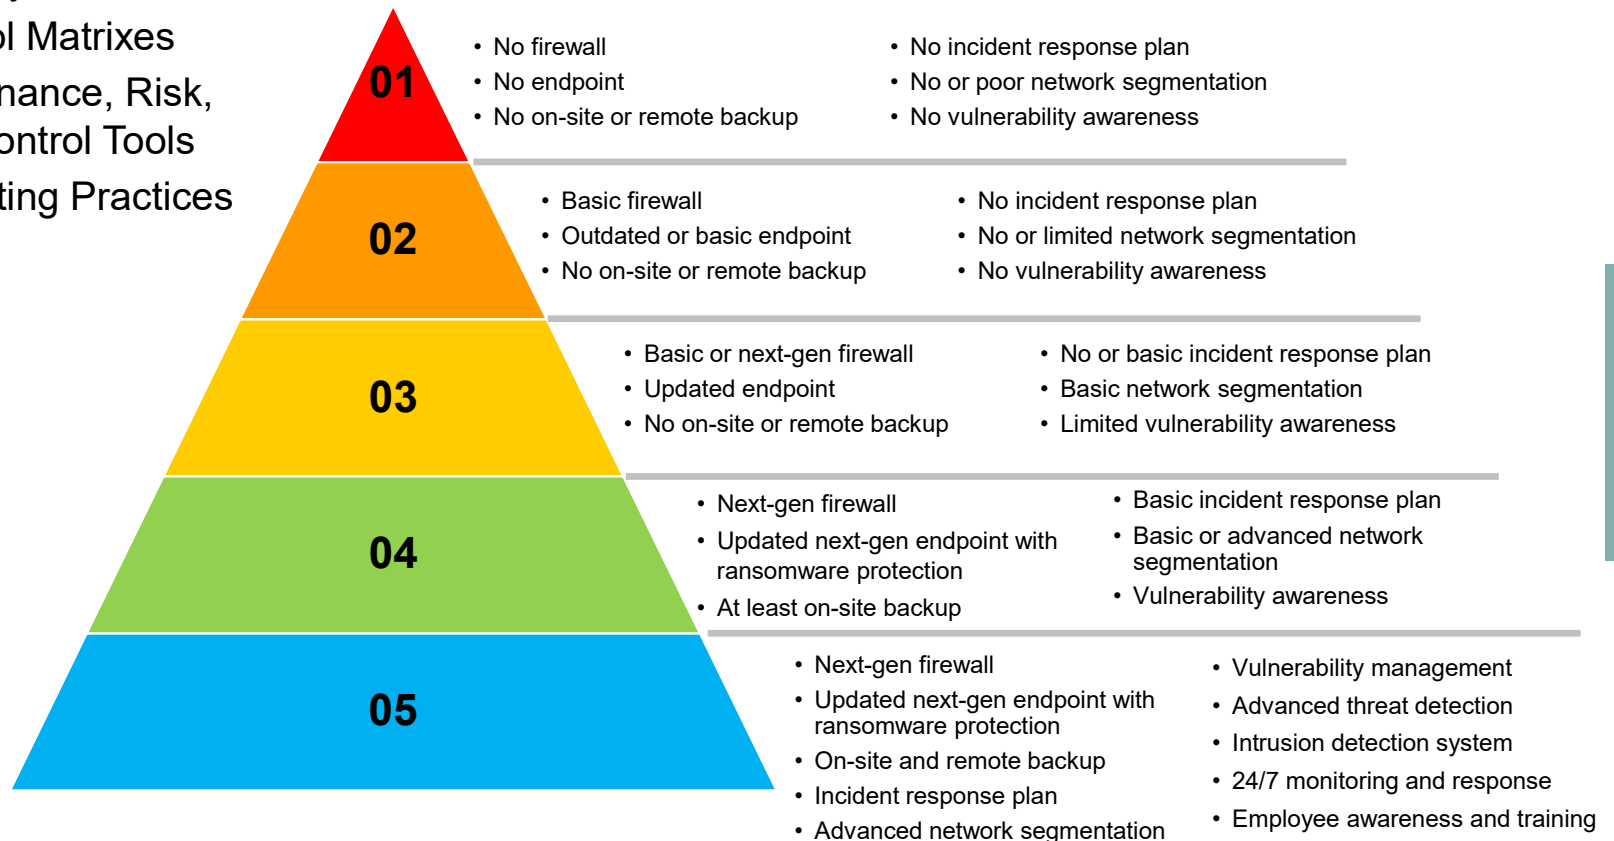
l Matrixes
nance, Risk,
ontrol Tools
ting Practices

01

- No firewall
- No endpoint
- No on-site or remote backup

- No incident response plan
- No or poor network segmentation
- No vulnerability awareness

02

- Basic firewall
- Outdated or basic endpoint
- No on-site or remote backup

- No incident response plan
- No or limited network segmentation
- No vulnerability awareness

03

- Basic or next-gen firewall
- Updated endpoint
- No on-site or remote backup

- No or basic incident response plan
- Basic network segmentation
- Limited vulnerability awareness

04

- Next-gen firewall
- Updated next-gen endpoint with ransomware protection
- At least on-site backup

- Basic incident response plan
- Basic or advanced network segmentation
- Vulnerability awareness

05

- Next-gen firewall
- Updated next-gen endpoint with ransomware protection
- On-site and remote backup
- Incident response plan
- Advanced network segmentation

- Vulnerability management
- Advanced threat detection
- Intrusion detection system
- 24/7 monitoring and response
- Employee awareness and training